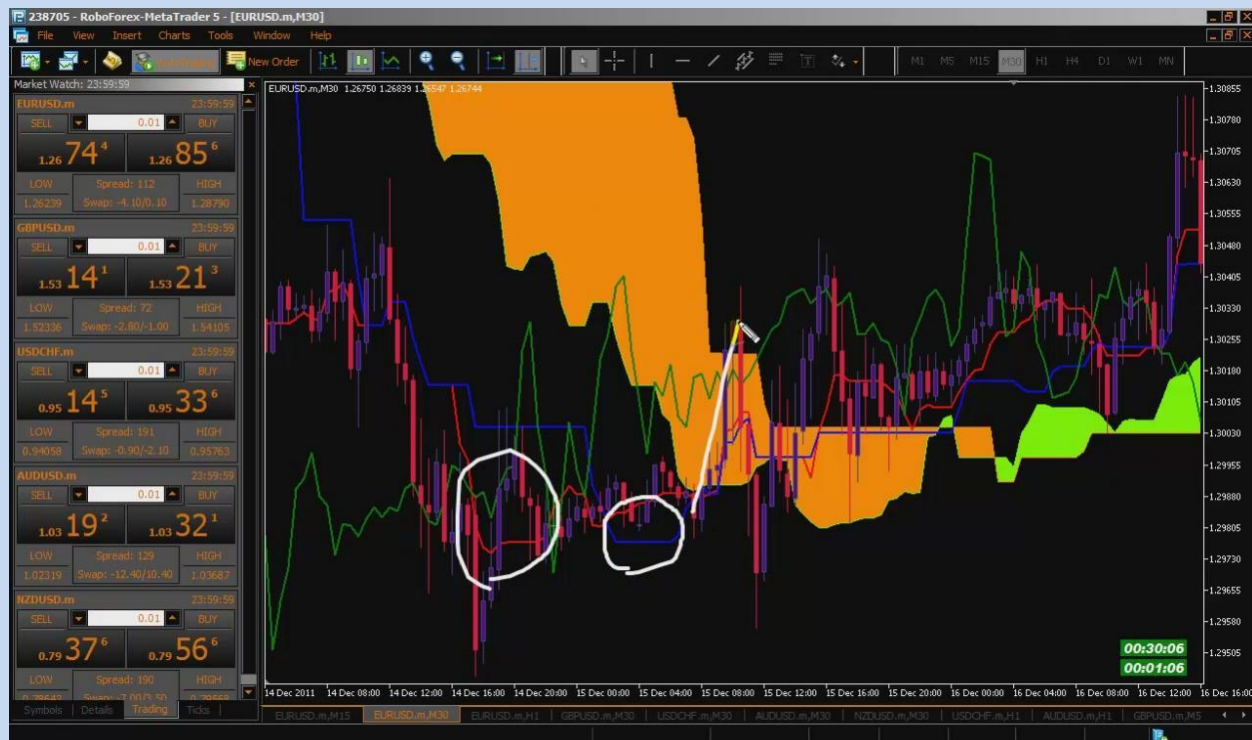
238705 - RoboForex-MetaTrader 5 - [EURUSD.m,M30]

File View Insert Charts Tools Window Help

AutoTrading New Order

M1 M5 M15 M30 H1 H4 D1 W1 MN

Market Watch: 23:59:59

EURUSD.m 23:59:59
SELL 0.01 BUY
1.26 74 4 1.26 85 6
LOW Spread: 112 HIGH
1.26239 Swap: -4.10/0.10 1.28790

GBPUSD.m 23:59:59
SELL 0.01 BUY
1.53 14 1 1.53 21 3
LOW Spread: 72 HIGH
1.52336 Swap: -2.80/-1.00 1.54105

USDCHF.m 23:59:59
SELL 0.01 BUY
0.95 14 5 0.95 33 6
LOW Spread: 191 HIGH
0.94058 Swap: -0.90/-2.10 0.95763

AUDUSD.m 23:59:59
SELL 0.01 BUY
1.03 19 2 1.03 32 1
LOW Spread: 129 HIGH
1.02319 Swap: -12.40/10.40 1.03687

NZDUSD.m 23:59:59
SELL 0.01 BUY
0.79 37 6 0.79 56 6
LOW Spread: 190 HIGH
0.78642 Swap: -7.00/1.50 0.79668

Symbols Details Trading Ticks

EURUSD.m,M30 1.26750 1.26839 1.26547 1.26744

1.30855
1.30780
1.30705
1.30630
1.30555
1.30480
1.30405
1.30330
1.30255
1.30180
1.30105
1.30030
1.29955
1.29880
1.29805
1.29730
1.29655
1.29580
1.29505

00:30:06
00:01:06

14 Dec 2011 14 Dec 08:00 14 Dec 12:00 14 Dec 16:00 14 Dec 20:00 15 Dec 00:00 15 Dec 04:00 15 Dec 08:00 15 Dec 12:00 15 Dec 16:00 15 Dec 20:00 16 Dec 00:00 16 Dec 04:00 16 Dec 08:00 16 Dec 12:00 16 Dec 16:00

EURUSD.m,M15 EURUSD.m,M30 EURUSD.m,H1 GBPUSD.m,M30 USDCHF.m,M30 AUDUSD.m,M30 NZDUSD.m,M30 USDCHF.m,H1 AUDUSD.m,H1 GBPUSD.m,M5